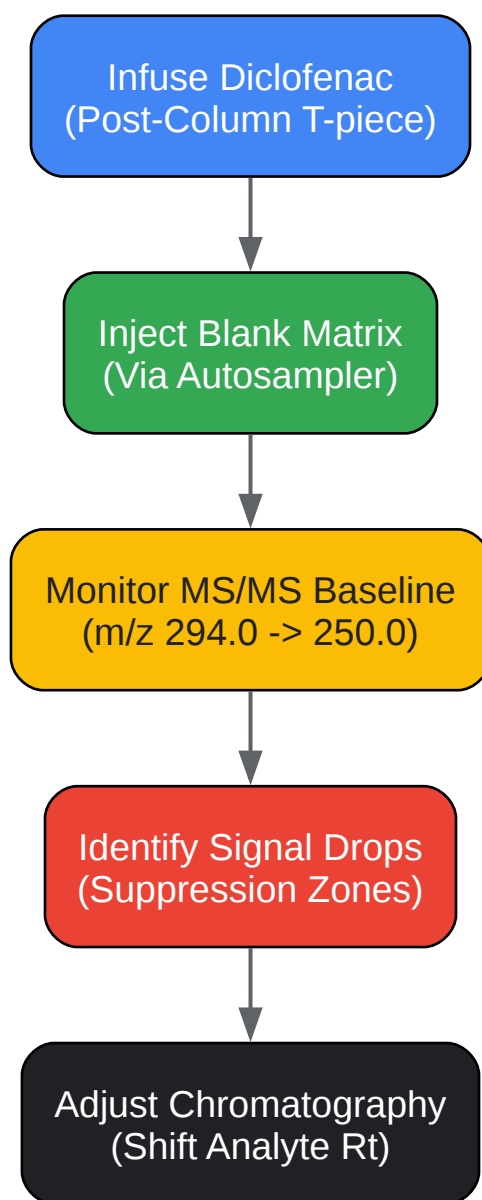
Infuse Diclofenac
(Post-Column T-piece)

Inject Blank Matrix
(Via Autosampler)

Monitor MS/MS Baseline
(m/z 294.0 -> 250.0)

Identify Signal Drops
(Suppression Zones)

Adjust Chromatography
(Shift Analyte Rt)